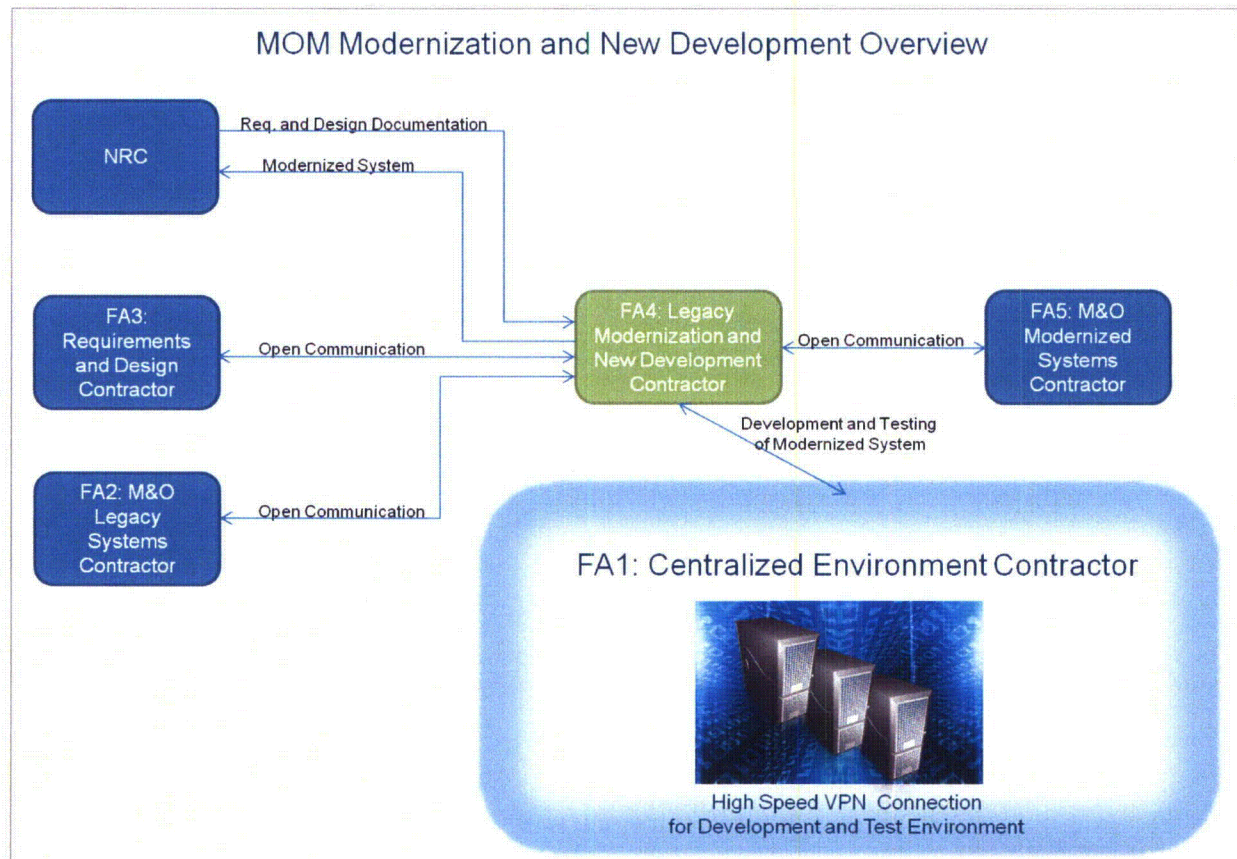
MOM Modernization and New Development Overview

NRC

Req. and Design Documentation

Modernized System

FA3: Requirements and Design Contractor

Open Communication

FA4: Legacy Modernization and New Development Contractor

Open Communication

FA5: M&O Modernized Systems Contractor

Development and Testing of Modernized System

FA2: M&O Legacy Systems Contractor

Open Communication

FA1: Centralized Environment Contractor

High Speed VPN Connection for Development and Test Environment